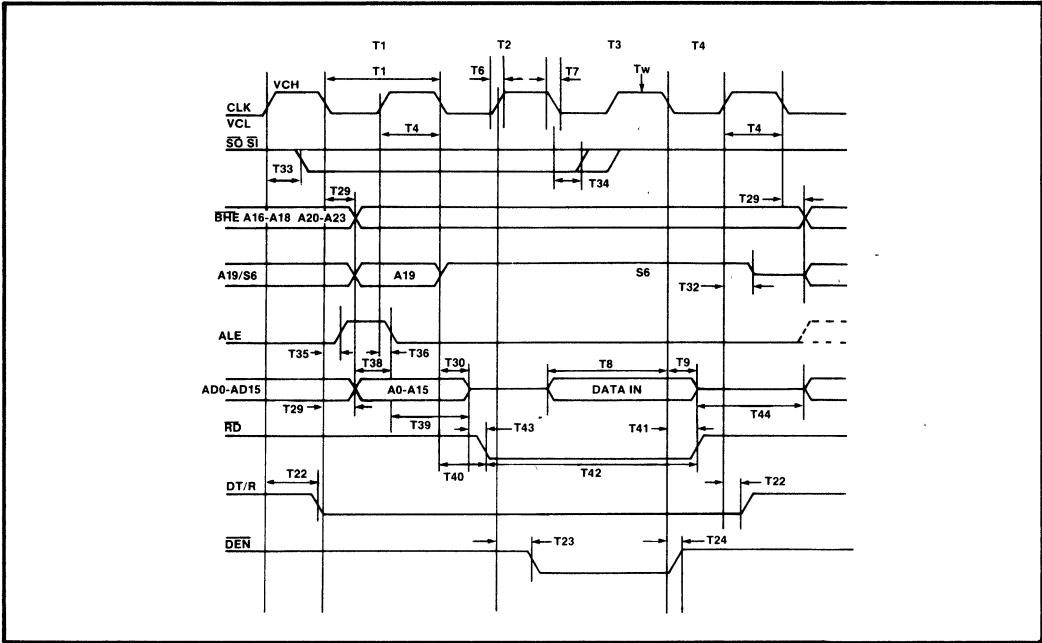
T1
T2
T3
T4
VCH
T1
T6
T7
Tw
CLK
VCL
T4
T4
$\overline{SO}$ $\overline{SI}$
T33
T34
T29
T29
$\overline{BHE}$ A16-A18 A20-A23
A19/S6
A19
S6
T32
ALE
T35
T38
T36
T30
T8
T9
AD0-AD15
A0-A15
DATA IN
T29
T39
T44
$\overline{RD}$
T43
T41
T40
T42
DT/$\overline{R}$
T22
T22
$\overline{DEN}$
T23
T24